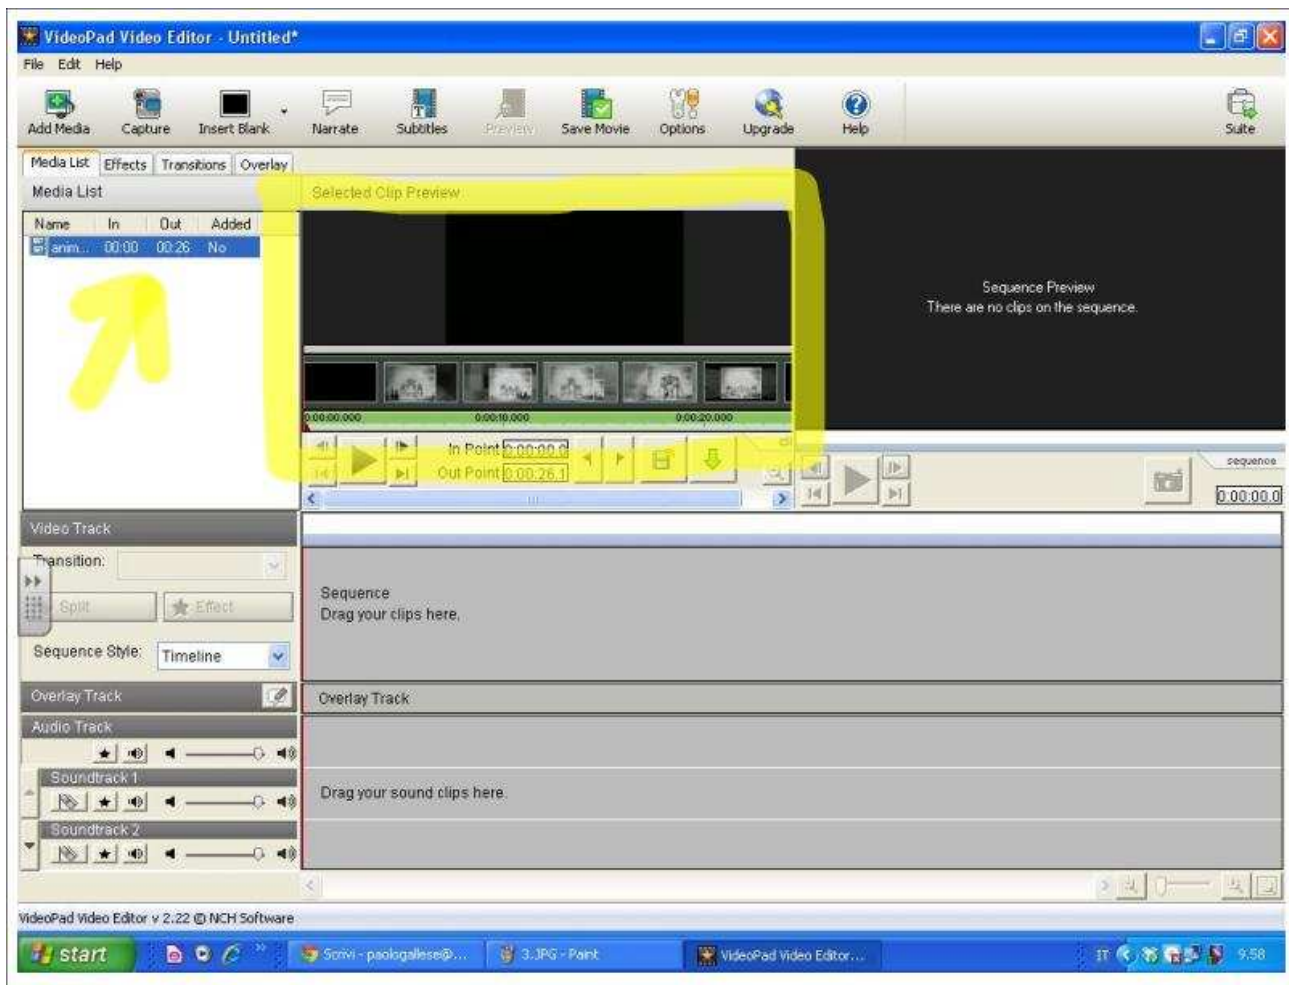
VideoPad Video Editor - Untitled*

File Edit Help

Add Media Capture Insert Blank Narrate Subtitles Preview Save Movie Options Upgrade Help Suite

Media List Effects Transitions Overlay

Media List

| Name | In | Out | Added |
|---|---|---|---|
| anim... | 00:00 | 00:26 | No |

Selected Clip Preview

0:00:00.000 0:00:10.000 0:00:20.000

In Point 0:00:00.0
Out Point 0:00:26.1

Sequence Preview
There are no clips on the sequence.

sequence
0:00:00.0

Video Track

Transition:

Split Effect

Sequence Style: Timeline

Sequence
Drag your clips here.

Overlay Track

Overlay Track

Audio Track

Soundtrack 1

Soundtrack 2

Drag your sound clips here.

VideoPad Video Editor v 2.22 © NCH Software

start Scrivi - paologallese@... 3.JPG - Paint VideoPad Video Editor... IT 9.58